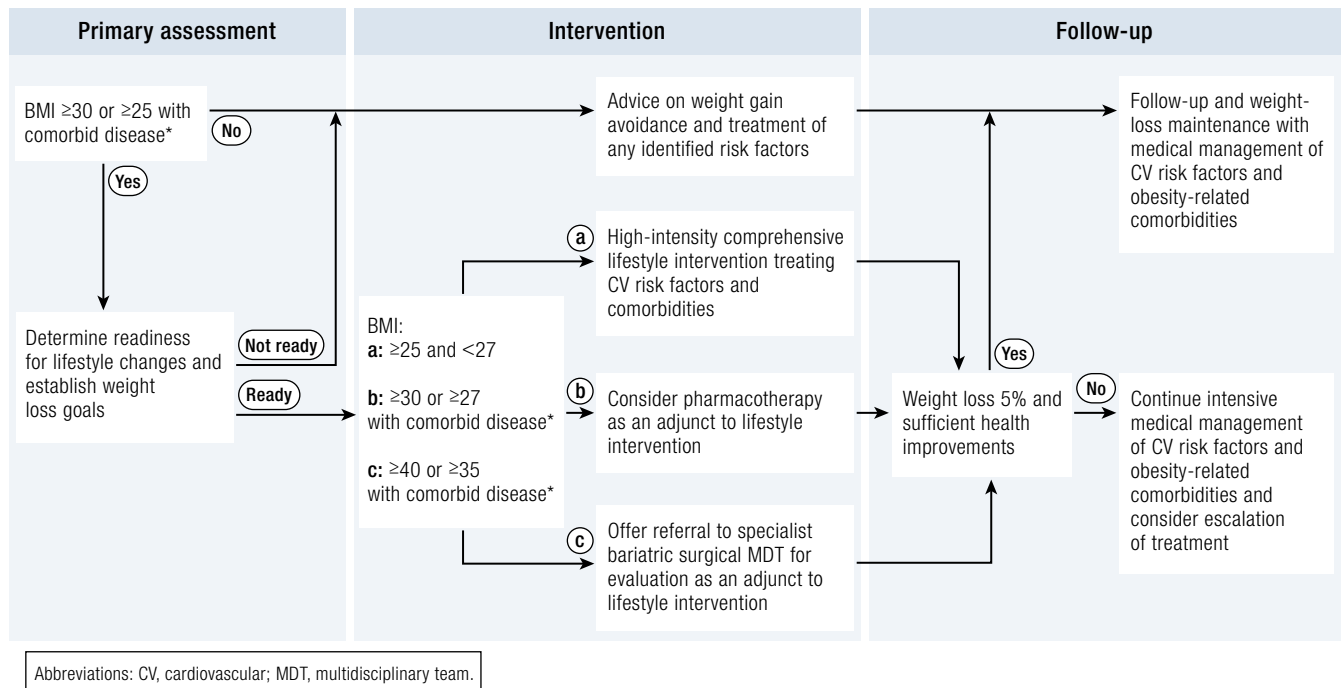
Primary assessment

Intervention

Follow-up

BMI ≥30 or ≥25 with comorbid disease*

No

Advice on weight gain avoidance and treatment of any identified risk factors

Follow-up and weight-loss maintenance with medical management of CV risk factors and obesity-related comorbidities

Yes

a

High-intensity comprehensive lifestyle intervention treating CV risk factors and comorbidities

Determine readiness for lifestyle changes and establish weight loss goals

Not ready

Ready

BMI:
**a:** ≥25 and <27

**b:** ≥30 or ≥27 with comorbid disease*

**c:** ≥40 or ≥35 with comorbid disease*

b

Consider pharmacotherapy as an adjunct to lifestyle intervention

Yes

Weight loss 5% and sufficient health improvements

No

Continue intensive medical management of CV risk factors and obesity-related comorbidities and consider escalation of treatment

c

Offer referral to specialist bariatric surgical MDT for evaluation as an adjunct to lifestyle intervention

Abbreviations: CV, cardiovascular; MDT, multidisciplinary team.